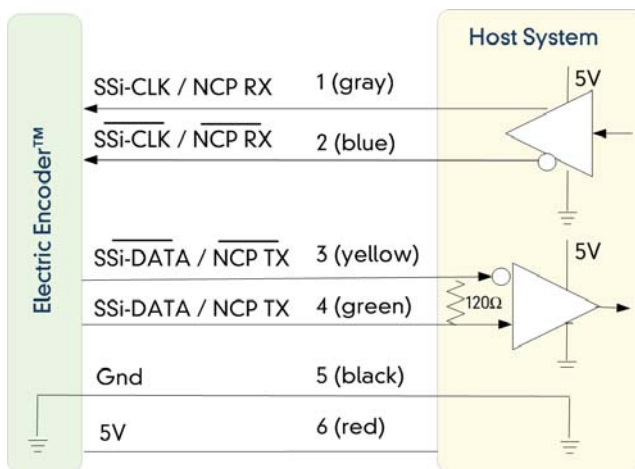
Electric Encoder™

Host System

5V

SSi-CLK / NCP RX 1 (gray)

$\overline{\text{SSi-CLK}}$ / $\overline{\text{NCP RX}}$ 2 (blue)

5V

$\overline{\text{SSi-DATA}}$ / $\overline{\text{NCP TX}}$ 3 (yellow)

120Ω

SSi-DATA / NCP TX 4 (green)

Gnd 5 (black)

5V 6 (red)